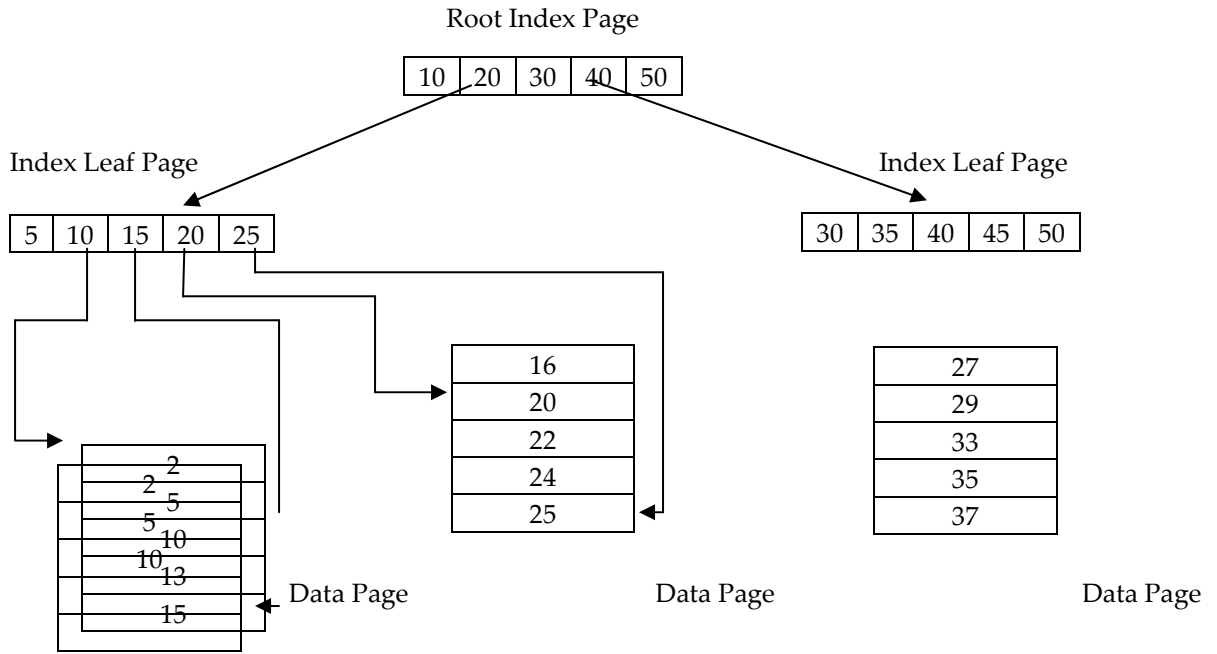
Root Index Page

| 10 | 20 | 30 | 40 | 50 |
|---|---|---|---|---|

Index Leaf Page

| 5 | 10 | 15 | 20 | 25 |
|---|---|---|---|---|

Index Leaf Page

| 30 | 35 | 40 | 45 | 50 |
|---|---|---|---|---|

2
2
5
5
10
10
13
15

Data Page

| 16 |
|---|
| 20 |
| 22 |
| 24 |
| 25 |

Data Page

| 27 |
|---|
| 29 |
| 33 |
| 35 |
| 37 |

Data Page